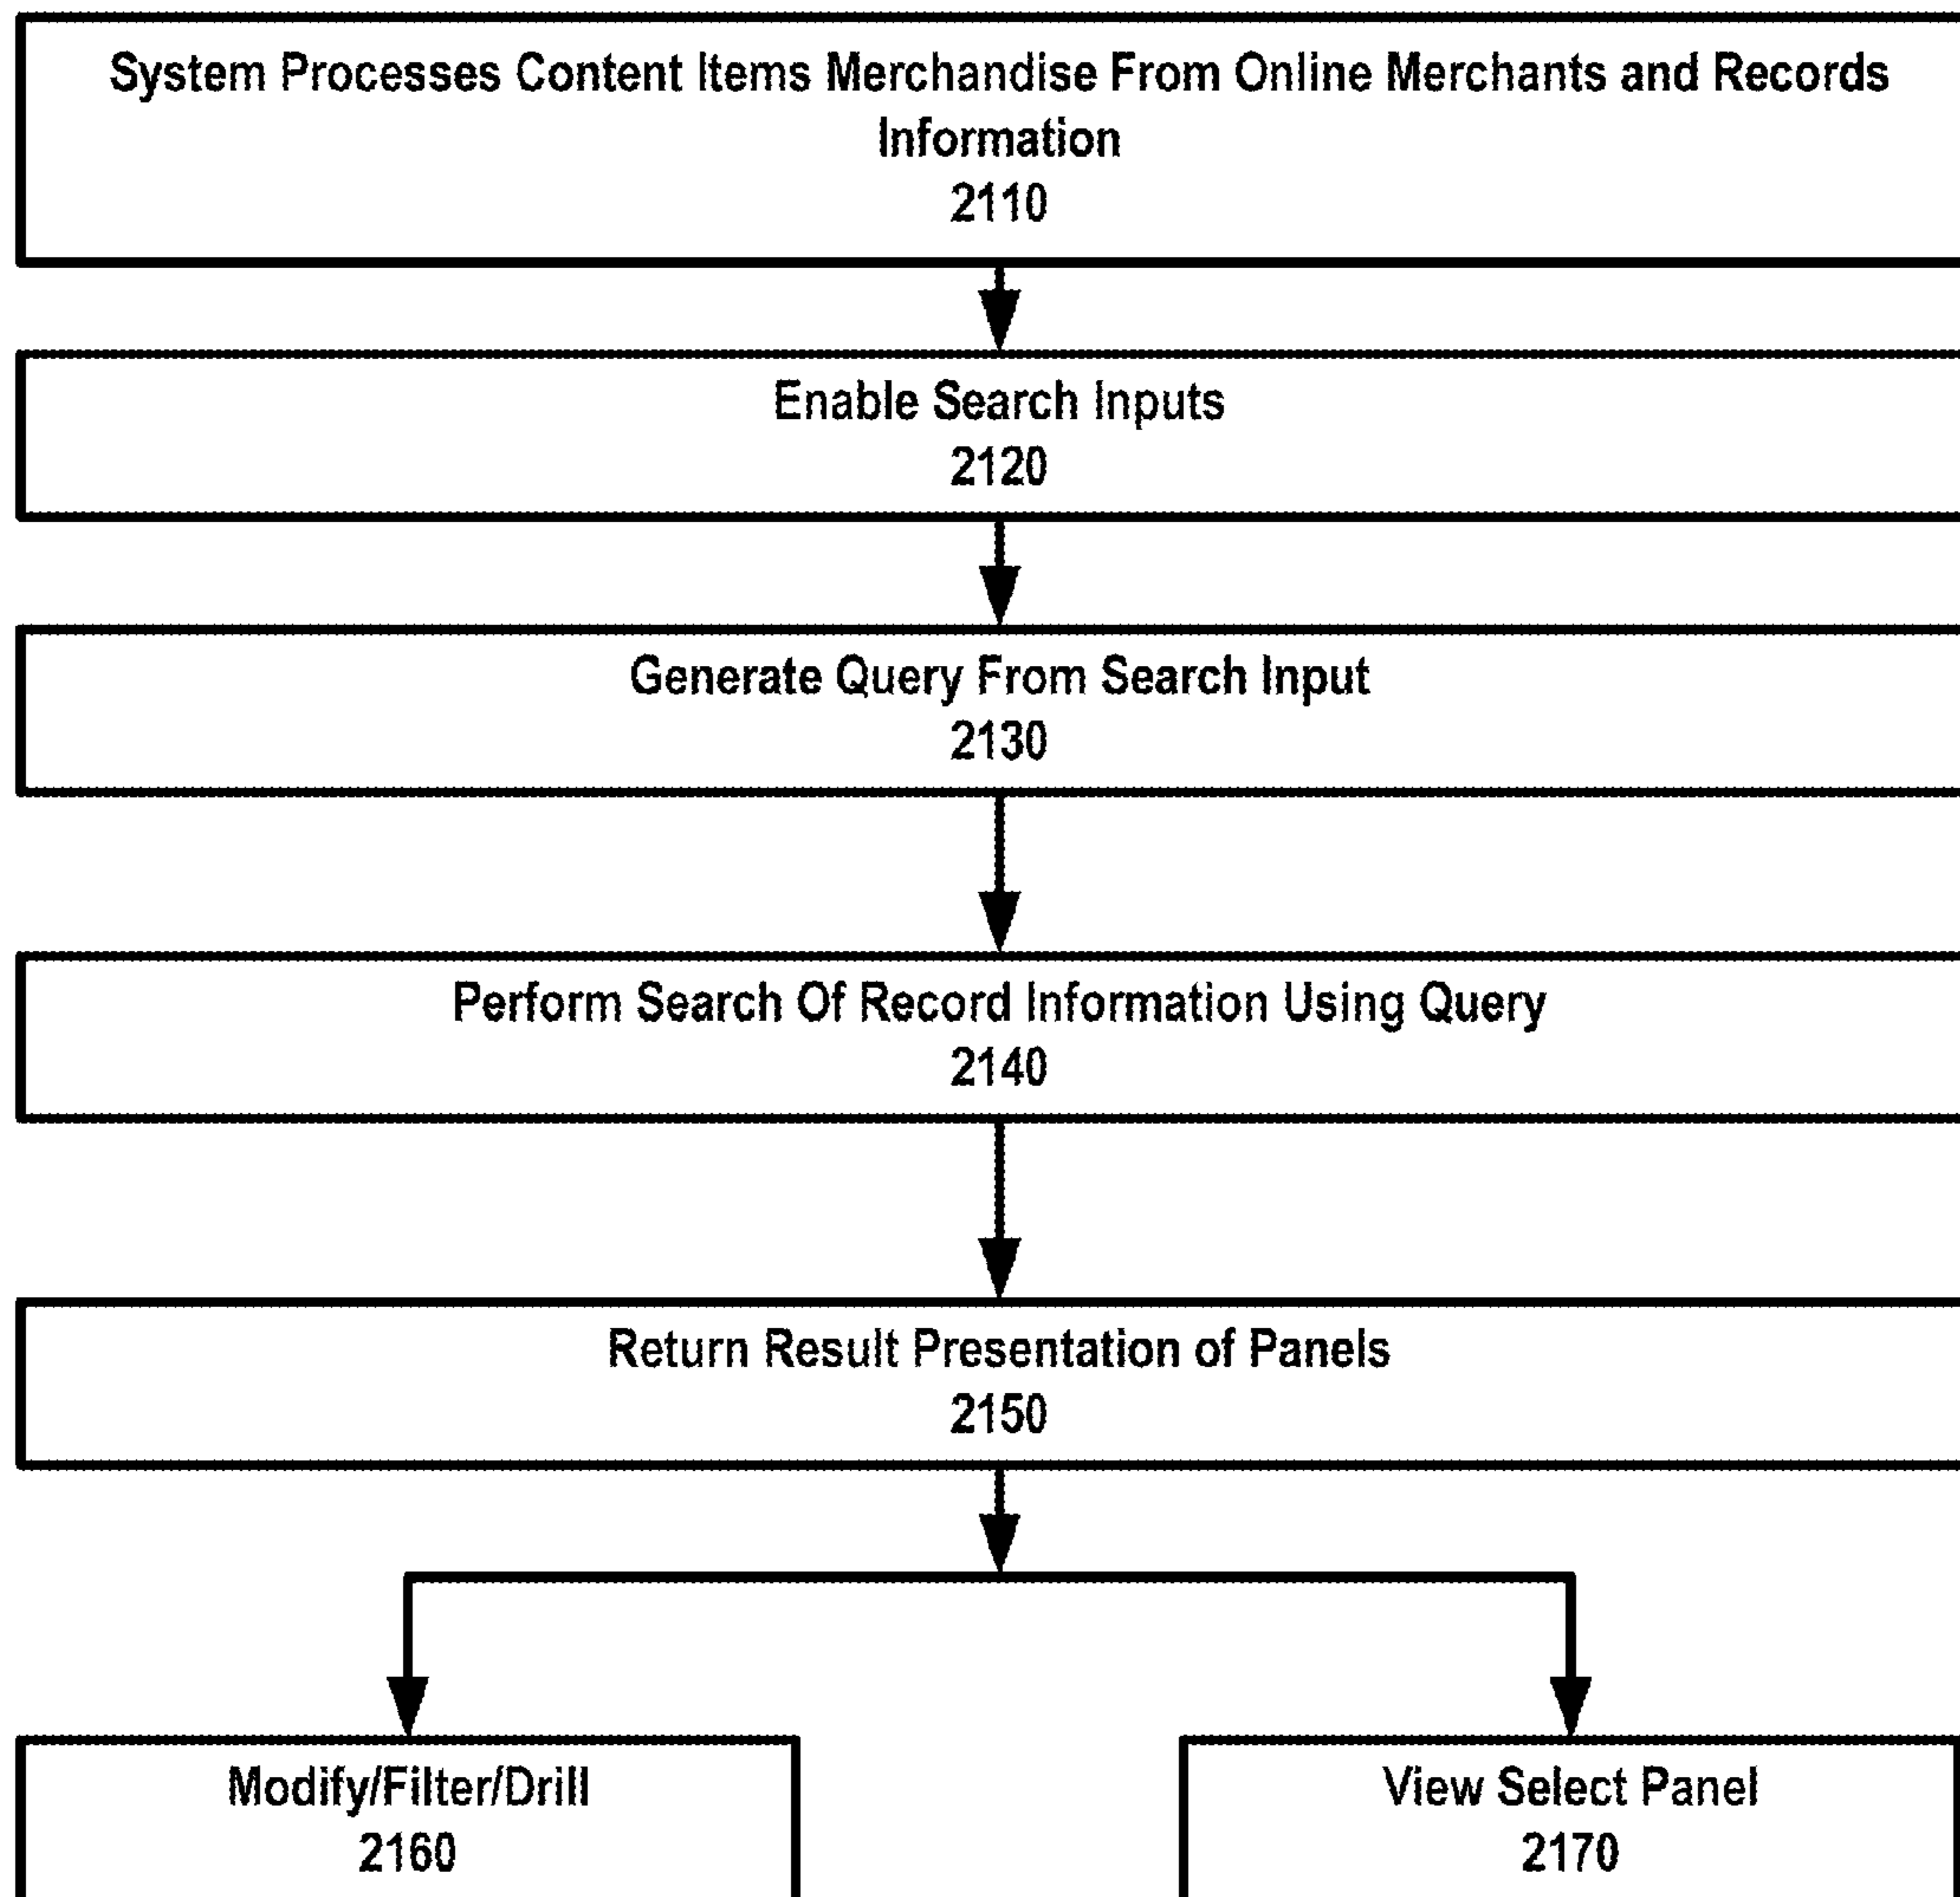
System Processes Content Items Merchandise From Online Merchants and Records Information
2110

Enable Search Inputs
2120

Generate Query From Search Input
2130

Perform Search Of Record Information Using Query
2140

Return Result Presentation of Panels
2150

Modify/Filter/Drill
2160

View Select Panel
2170